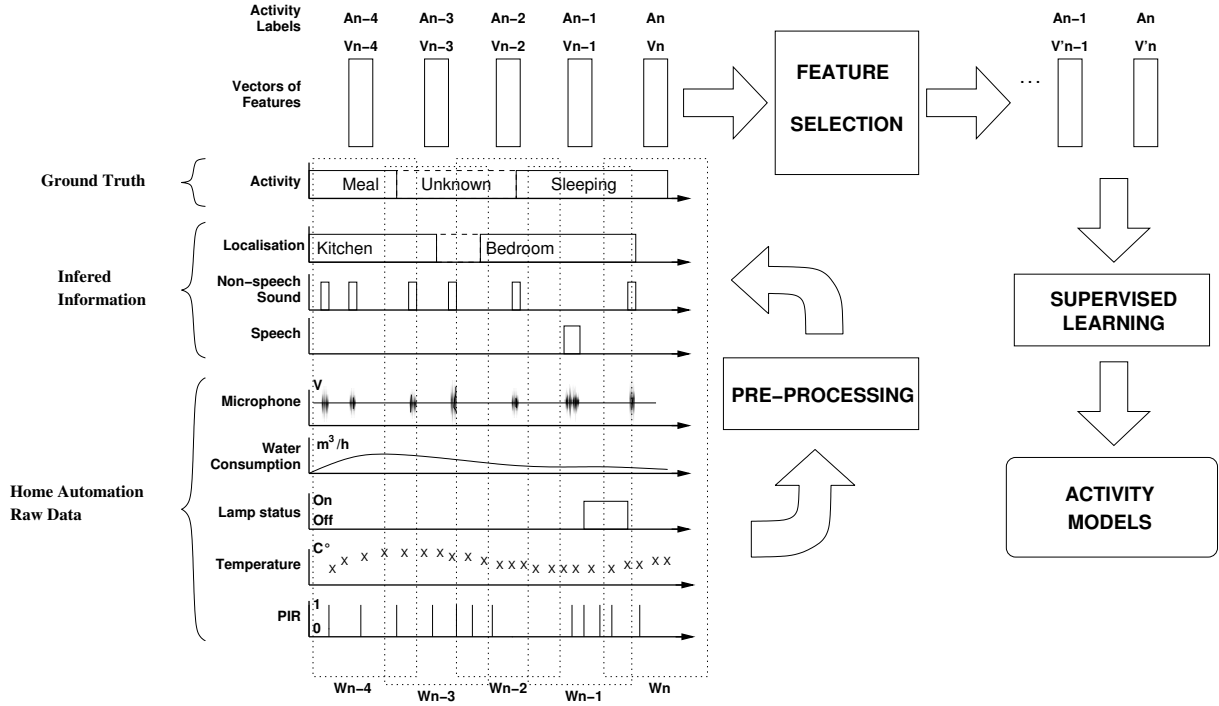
Activity Labels

An−4 An−3 An−2 An−1 An

Vn−4 Vn−3 Vn−2 Vn−1 Vn

Vectors of Features

FEATURE SELECTION

An−1 An

V'n−1 V'n

...

Ground Truth

Activity

Meal Unknown Sleeping

Infered Information

Localisation

Kitchen Bedroom

Non−speech Sound

Speech

Home Automation Raw Data

Microphone

V

Water Consumption

$m^3/h$

Lamp status

On

Off

Temperature

C°

PIR

1

0

PRE−PROCESSING

SUPERVISED LEARNING

ACTIVITY MODELS

Wn−4 Wn−3 Wn−2 Wn−1 Wn